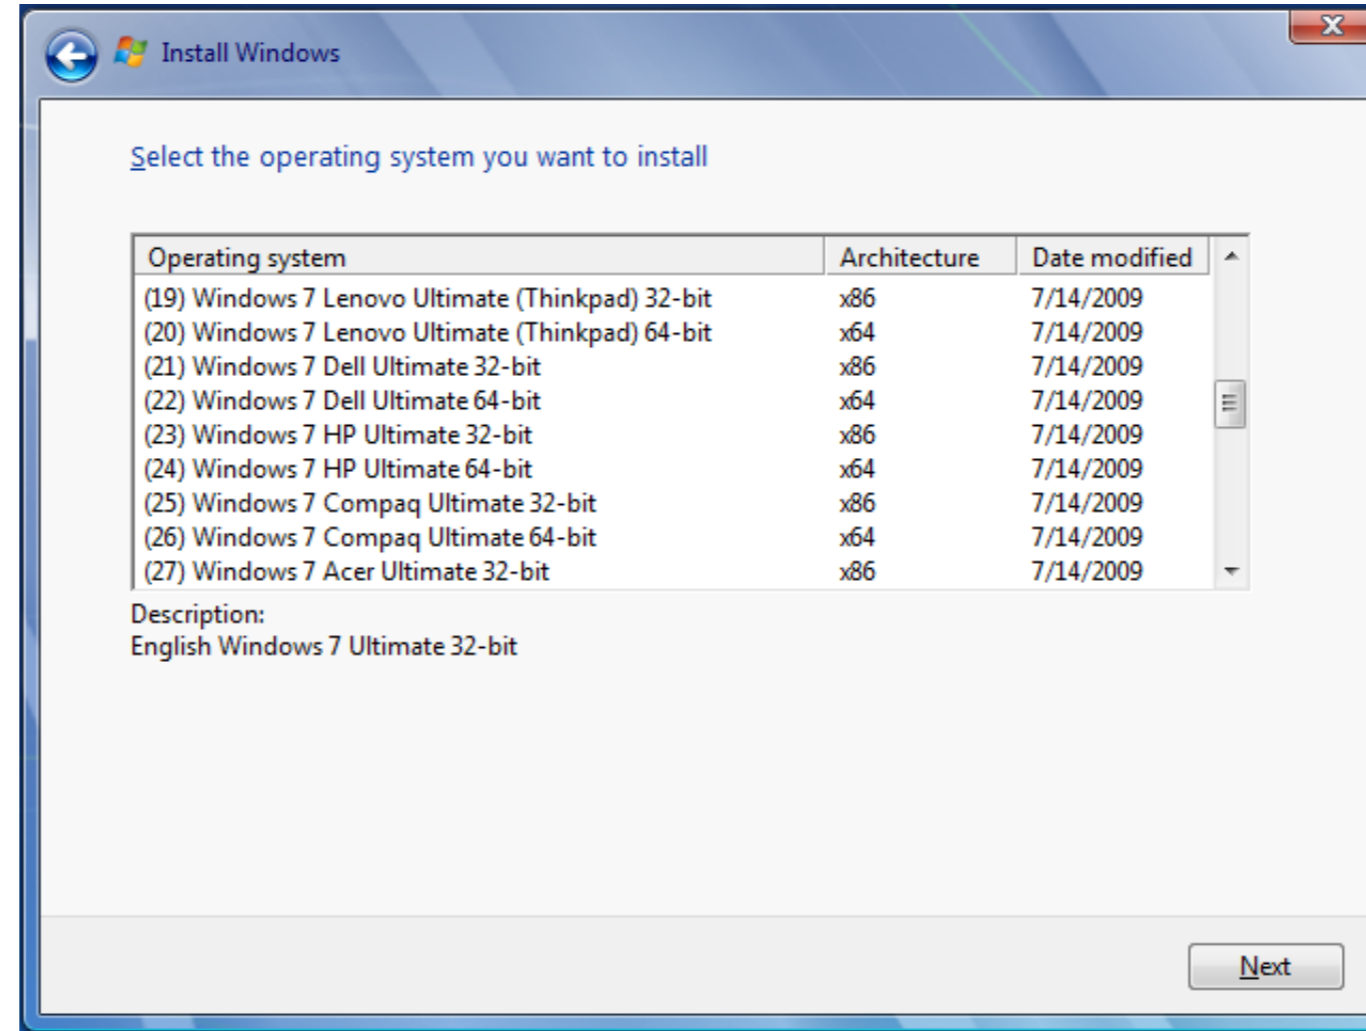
Install Windows

Select the operating system you want to install

| Operating system | Architecture | Date modified |
|---|---|---|
| (19) Windows 7 Lenovo Ultimate (Thinkpad) 32-bit | x86 | 7/14/2009 |
| (20) Windows 7 Lenovo Ultimate (Thinkpad) 64-bit | x64 | 7/14/2009 |
| (21) Windows 7 Dell Ultimate 32-bit | x86 | 7/14/2009 |
| (22) Windows 7 Dell Ultimate 64-bit | x64 | 7/14/2009 |
| (23) Windows 7 HP Ultimate 32-bit | x86 | 7/14/2009 |
| (24) Windows 7 HP Ultimate 64-bit | x64 | 7/14/2009 |
| (25) Windows 7 Compaq Ultimate 32-bit | x86 | 7/14/2009 |
| (26) Windows 7 Compaq Ultimate 64-bit | x64 | 7/14/2009 |
| (27) Windows 7 Acer Ultimate 32-bit | x86 | 7/14/2009 |

Description:
English Windows 7 Ultimate 32-bit

Next